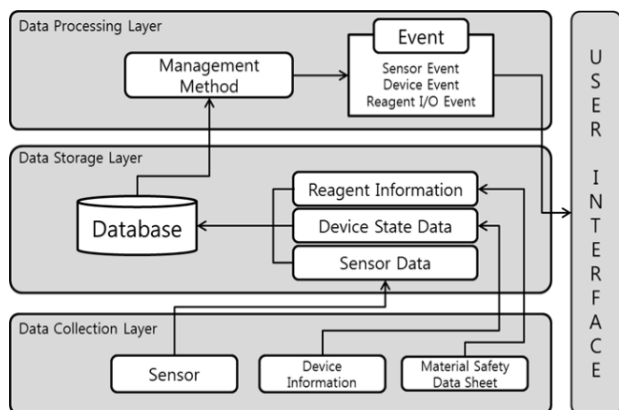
Data Processing Layer

Management Method

Event

Sensor Event
Device Event
Reagent I/O Event

Data Storage Layer

Database

Reagent Information

Device State Data

Sensor Data

Data Collection Layer

Sensor

Device Information

Material Safety Data Sheet

USER INTERFACE